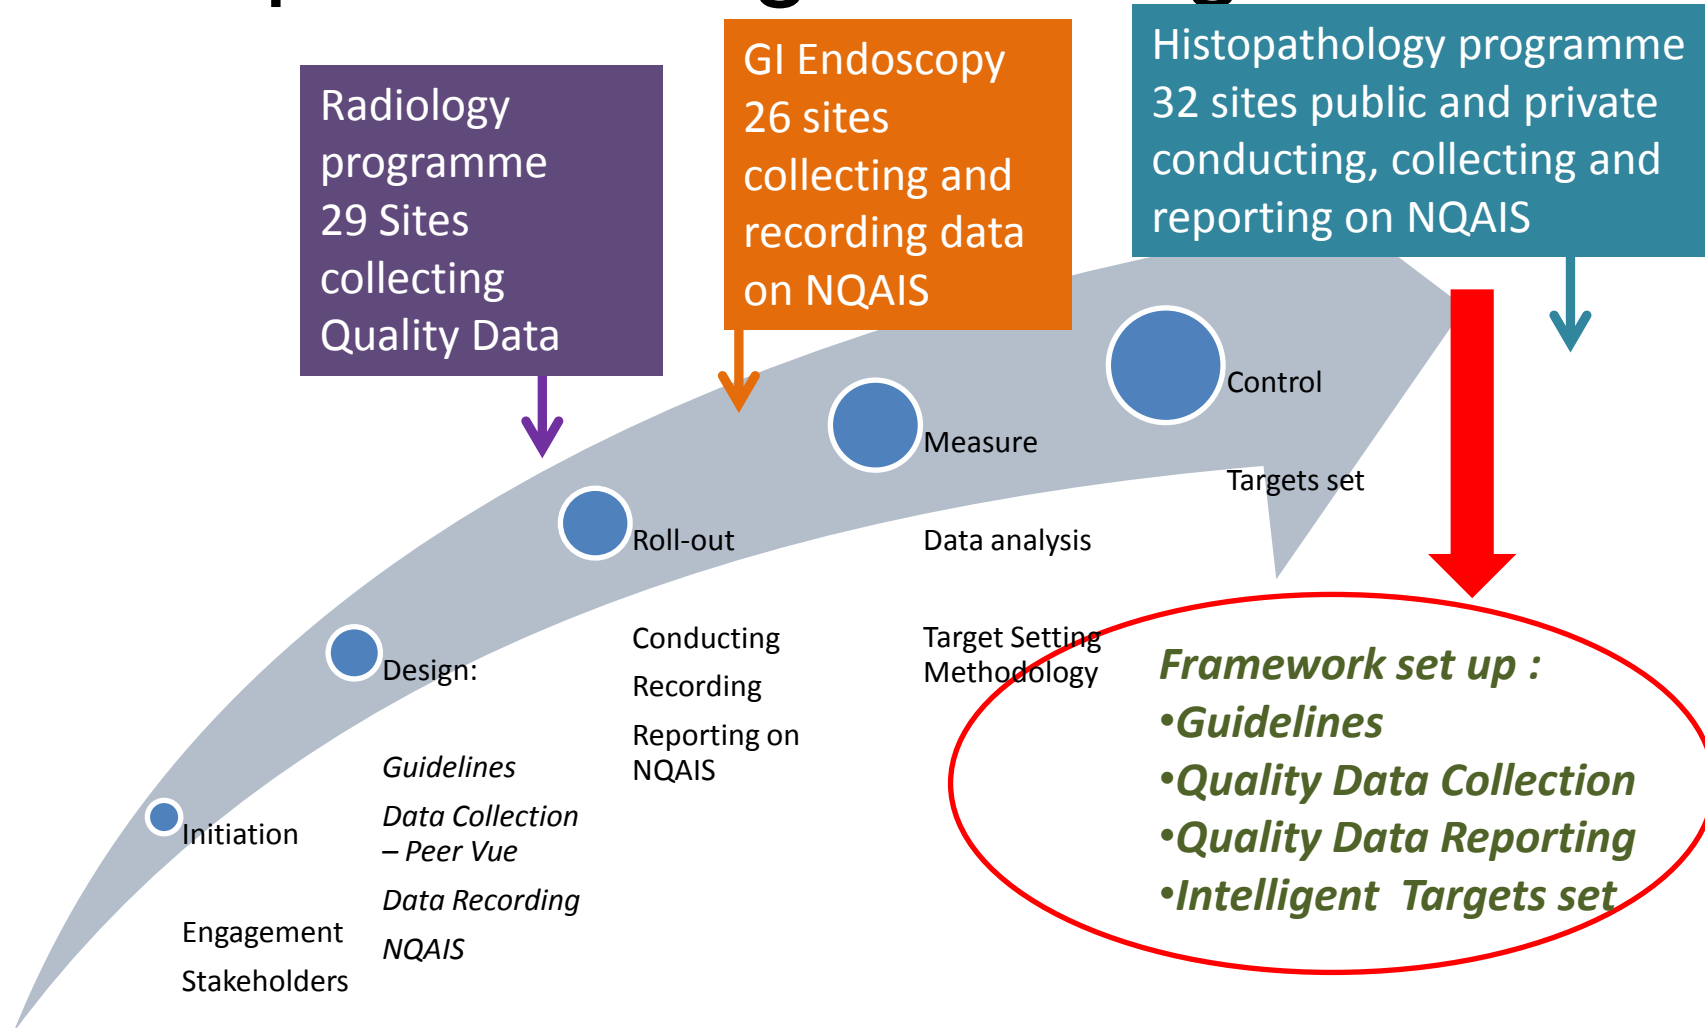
Radiology programme 29 Sites collecting Quality Data

GI Endoscopy 26 sites collecting and recording data on NQAIS

Histopathology programme 32 sites public and private conducting, collecting and reporting on NQAIS

Control

Targets set

Measure

Data analysis

Target Setting Methodology

Roll-out

Conducting

Recording

Reporting on NQAIS

Design:

*Guidelines*

*Data Collection – Peer Vue*

*Data Recording*

*NQAIS*

Initiation

Engagement

Stakeholders

*Framework set up :*
*•Guidelines*
*•Quality Data Collection*
*•Quality Data Reporting*
*•Intelligent Targets set*